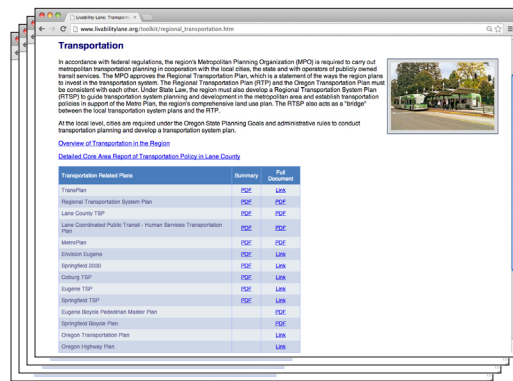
Livability Lane: Transporta ×

www.livabilitylane.org/toolkit/regional_transportation.htm

Transportation

In accordance with federal regulations, the region's Metropolitan Planning Organization (MPO) is required to carry out metropolitan transportation planning in cooperation with the local cities, the state and with operators of publicly owned transit services. The MPO approves the Regional Transportation Plan, which is a statement of the ways the region plans to invest in the transportation system. The Regional Transportation Plan (RTP) and the Oregon Transportation Plan must be consistent with each other. Under State Law, the region must also develop a Regional Transportation System Plan (RTSP) to guide transportation system planning and development in the metropolitan area and establish transportation policies in support of the Metro Plan, the region's comprehensive land use plan. The RTSP also acts as a "bridge" between the local transportation system plans and the RTP.

At the local level, cities are required under the Oregon State Planning Goals and administrative rules to conduct transportation planning and develop a transportation system plan.

Overview of Transportation in the Region

Detailed Core Area Report of Transportation Policy in Lane County

| Transportation Related Plans | Summary | Full Document |
|---|---|---|
| TransPlan | PDF | Link |
| Regional Transportation System Plan | PDF | Link |
| Lane County TSP | PDF | Link |
| Lane Coordinated Public Transit - Human Services Transportation Plan | PDF | Link |
| MetroPlan | PDF | Link |
| Envision Eugene | PDF | Link |
| Springfield 2030 | PDF | Link |
| Coburg TSP | PDF | Link |
| Eugene TSP | PDF | Link |
| Springfield TSP | PDF | Link |
| Eugene Bicycle Pedestrian Master Plan | | PDF |
| Springfield Bicycle Plan | | PDF |
| Oregon Transportation Plan | | Link |
| Oregon Highway Plan | | Link |